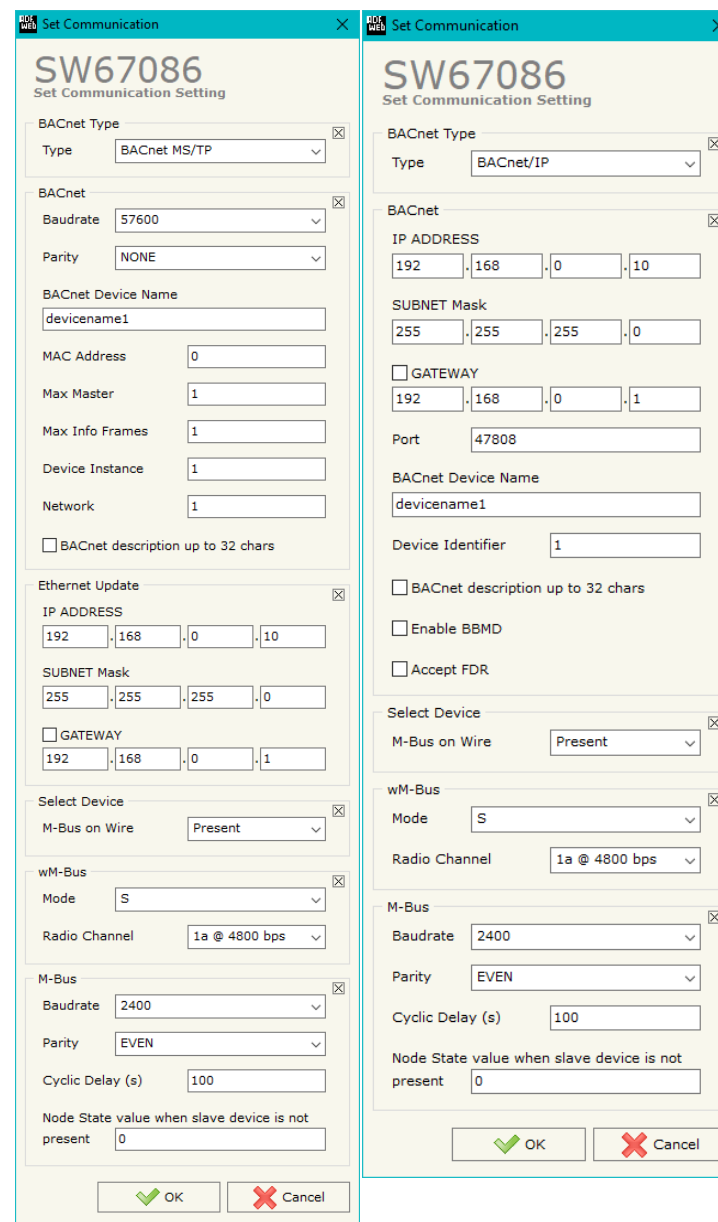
Set Communication

SW67086
Set Communication Setting

BACnet Type
Type BACnet MS/TP

BACnet
Baudrate 57600
Parity NONE
BACnet Device Name
devicename1
MAC Address 0
Max Master 1
Max Info Frames 1
Device Instance 1
Network 1
BACnet description up to 32 chars

Ethernet Update
IP ADDRESS
192 . 168 . 0 . 10
SUBNET Mask
255 . 255 . 255 . 0
GATEWAY
192 . 168 . 0 . 1

Select Device
M-Bus on Wire Present

wM-Bus
Mode S
Radio Channel 1a @ 4800 bps

M-Bus
Baudrate 2400
Parity EVEN
Cyclic Delay (s) 100
Node State value when slave device is not present 0

OK Cancel

Set Communication

SW67086
Set Communication Setting

BACnet Type
Type BACnet/IP

BACnet
IP ADDRESS
192 . 168 . 0 . 10
SUBNET Mask
255 . 255 . 255 . 0
GATEWAY
192 . 168 . 0 . 1
Port 47808
BACnet Device Name
devicename1
Device Identifier 1
BACnet description up to 32 chars
Enable BBMD
Accept FDR

Select Device
M-Bus on Wire Present

wM-Bus
Mode S
Radio Channel 1a @ 4800 bps

M-Bus
Baudrate 2400
Parity EVEN
Cyclic Delay (s) 100
Node State value when slave device is not present 0

OK Cancel